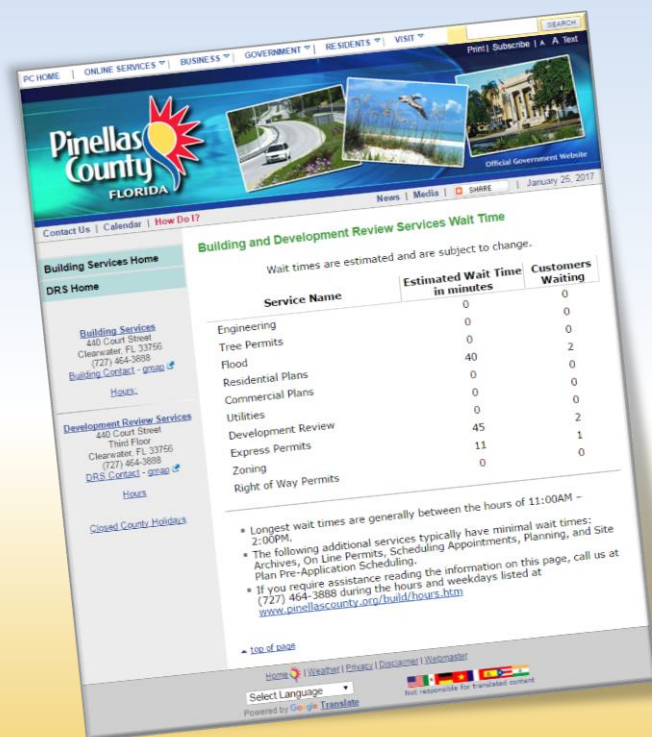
SEARCH

Print | Subscribe | A A Text

PC HOME | ONLINE SERVICES | BUSINESS | GOVERNMENT | RESIDENTS | VISIT

Pinellas County FLORIDA

Official Government Website

News | Media | SHARE | January 25, 2017

Contact Us | Calendar | How Do I?

Building Services Home

DRS Home

Building Services
440 Court Street
Clearwater, FL 33756
(727) 464-3888
Building Contact - gmap

Hours

Development Review Services
440 Court Street
Third Floor
Clearwater, FL 33756
(727) 464-3888
DRS Contact - gmap

Hours

Closed County Holidays

Building and Development Review Services Wait Time

Wait times are estimated and are subject to change.

| Service Name | Estimated Wait Time in minutes | Customers Waiting |
|---|---|---|
| Engineering | 0 | 0 |
| Tree Permits | 0 | 0 |
| Flood | 0 | 0 |
| Residential Plans | 40 | 2 |
| Commercial Plans | 0 | 0 |
| Utilities | 0 | 0 |
| Development Review | 0 | 0 |
| Express Permits | 45 | 2 |
| Zoning | 11 | 1 |
| Right of Way Permits | 0 | 0 |

- Longest wait times are generally between the hours of 11:00AM – 2:00PM.
- The following additional services typically have minimal wait times: Site Archives, On Line Permits, Scheduling Appointments, Planning, and Site Plan Pre-Application Scheduling.
- If you require assistance reading the information on this page, call us at (727) 464-3888 during the hours and weekdays listed at www.pinellascounty.org/build/hours.htm

top of page

Home | Weather | Privacy | Disclaimer | Webmaster

Select Language

Powered by Google Translate

Not responsible for translated content